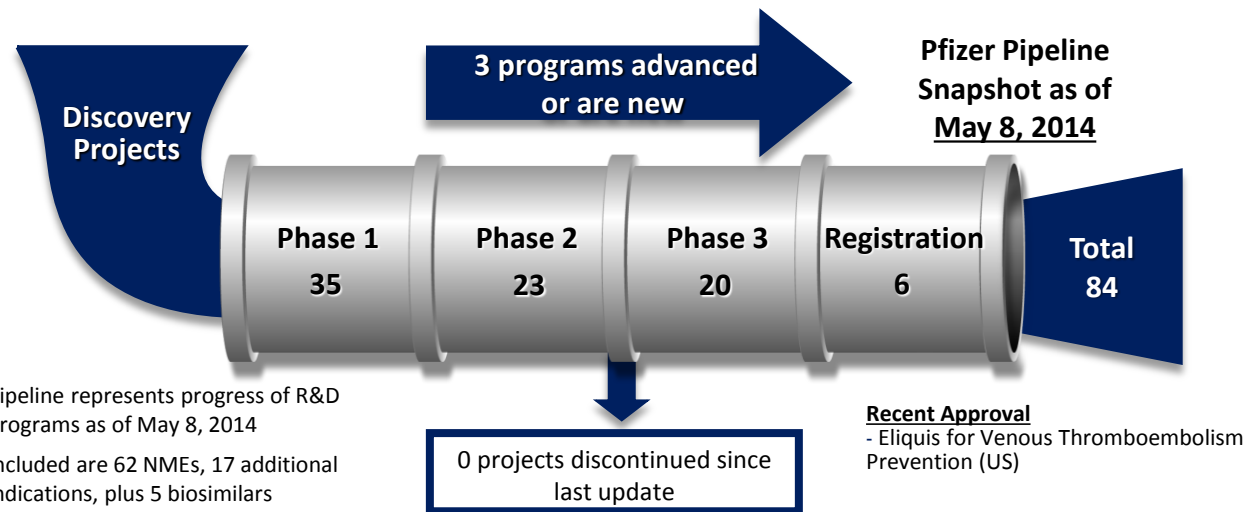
Discovery Projects

3 programs advanced or are new

Pfizer Pipeline Snapshot as of May 8, 2014

Phase 1
35

Phase 2
23

Phase 3
20

Registration
6

Total
84

ipeline represents progress of R&D rograms as of May 8, 2014

ncluded are 62 NMEs, 17 additional ndications, plus 5 biosimilars

0 projects discontinued since last update

Recent Approval
- Eliquis for Venous Thromboembolism Prevention (US)